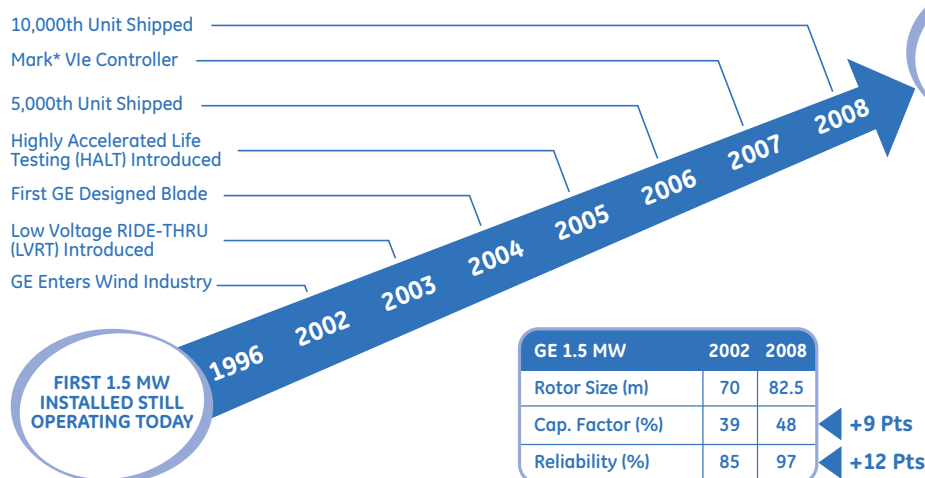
10,000th Unit Shipped

Mark* VIe Controller

5,000th Unit Shipped

Highly Accelerated Life Testing (HALT) Introduced

First GE Designed Blade

Low Voltage RIDE-THRU (LVRT) Introduced

GE Enters Wind Industry

1996 2002 2003 2004 2005 2006 2007 2008

FIRST 1.5 MW INSTALLED STILL OPERATING TODAY

| GE 1.5 MW | 2002 | 2008 |
|---|---|---|
| Rotor Size (m) | 70 | 82.5 |
| Cap. Factor (%) | 39 | 48 |
| Reliability (%) | 85 | 97 |

+9 Pts

+12 Pts